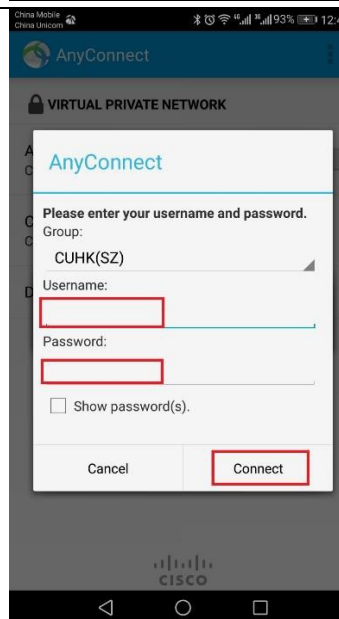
China Mobile
China Unicom
93% 12:4

AnyConnect

VIRTUAL PRIVATE NETWORK

AnyConnect

Please enter your username and password.
Group:
CUHK(SZ)
Username:
Password:
Show password(s).

Cancel
Connect

cisco